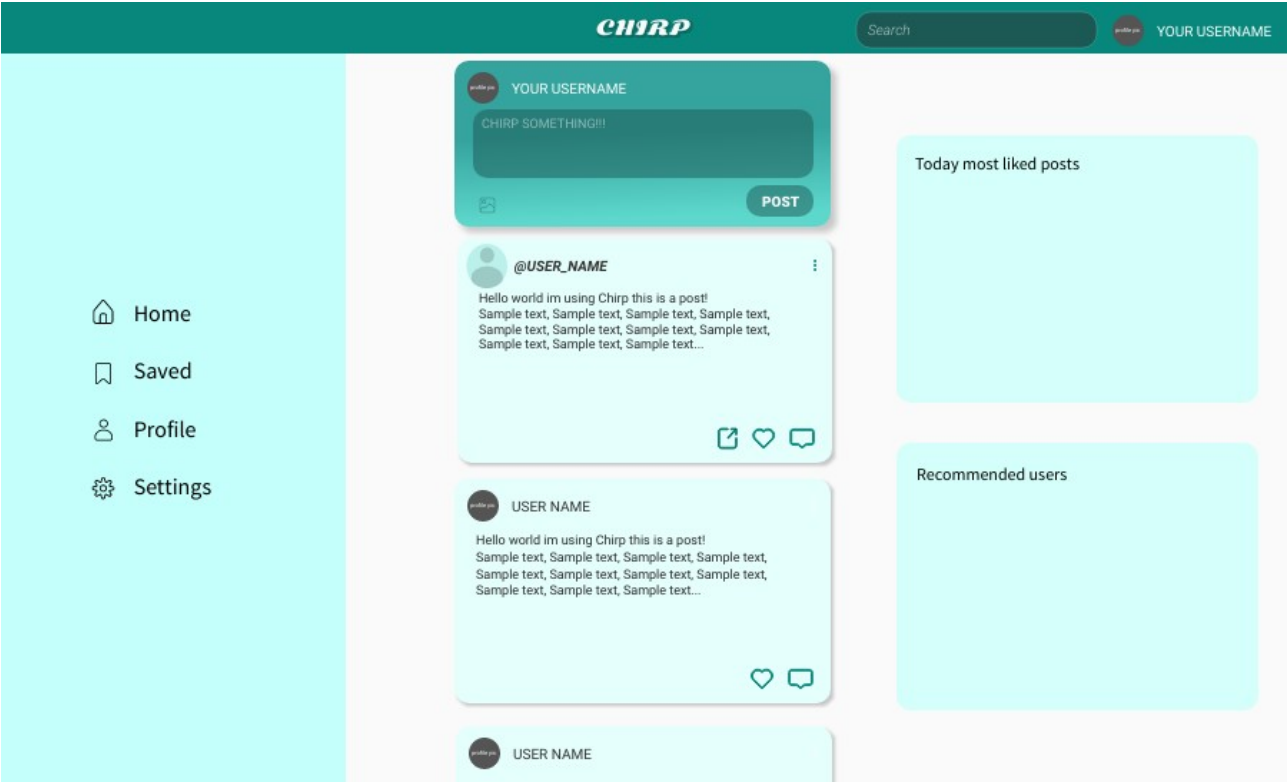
CHIRP

Search

YOUR USERNAME

Home
Saved
Profile
Settings

YOUR USERNAME

CHIRP SOMETHING!!!

POST

@USER_NAME

Hello world im using Chirp this is a post!
Sample text, Sample text, Sample text, Sample text, Sample text, Sample text, Sample text, Sample text, Sample text, Sample text, Sample text...

USER NAME

Hello world im using Chirp this is a post!
Sample text, Sample text, Sample text, Sample text, Sample text, Sample text, Sample text, Sample text, Sample text, Sample text, Sample text...

USER NAME

Today most liked posts

Recommended users